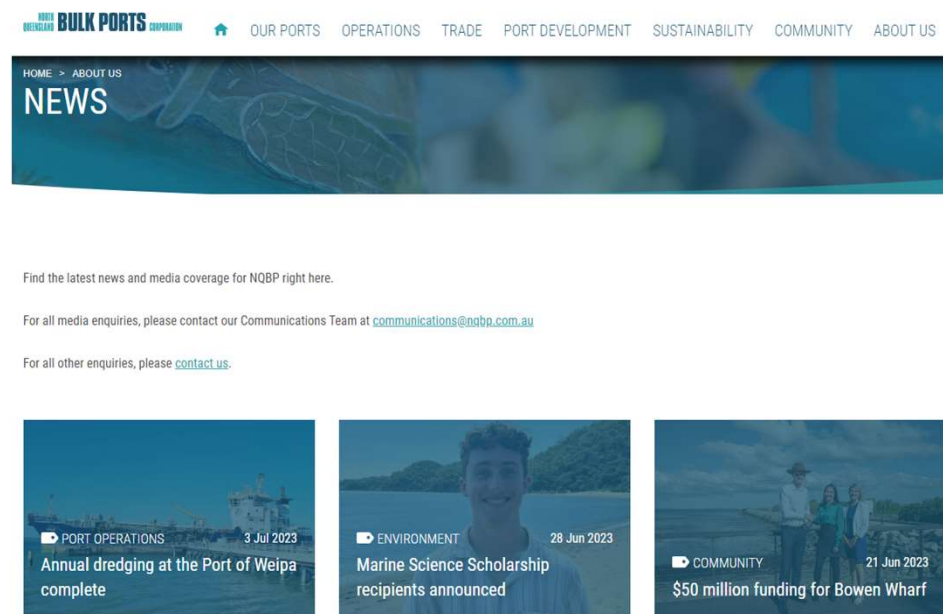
NORTH QUEENSLAND BULK PORTS CORPORATION

OUR PORTS OPERATIONS TRADE PORT DEVELOPMENT SUSTAINABILITY COMMUNITY ABOUT US

HOME > ABOUT US

NEWS

Find the latest news and media coverage for NQBP right here.

For all media enquiries, please contact our Communications Team at communications@nqbp.com.au

For all other enquiries, please contact us.

PORT OPERATIONS 3 Jul 2023
Annual dredging at the Port of Weipa complete

ENVIRONMENT 28 Jun 2023
Marine Science Scholarship recipients announced

COMMUNITY 21 Jun 2023
$50 million funding for Bowen Wharf